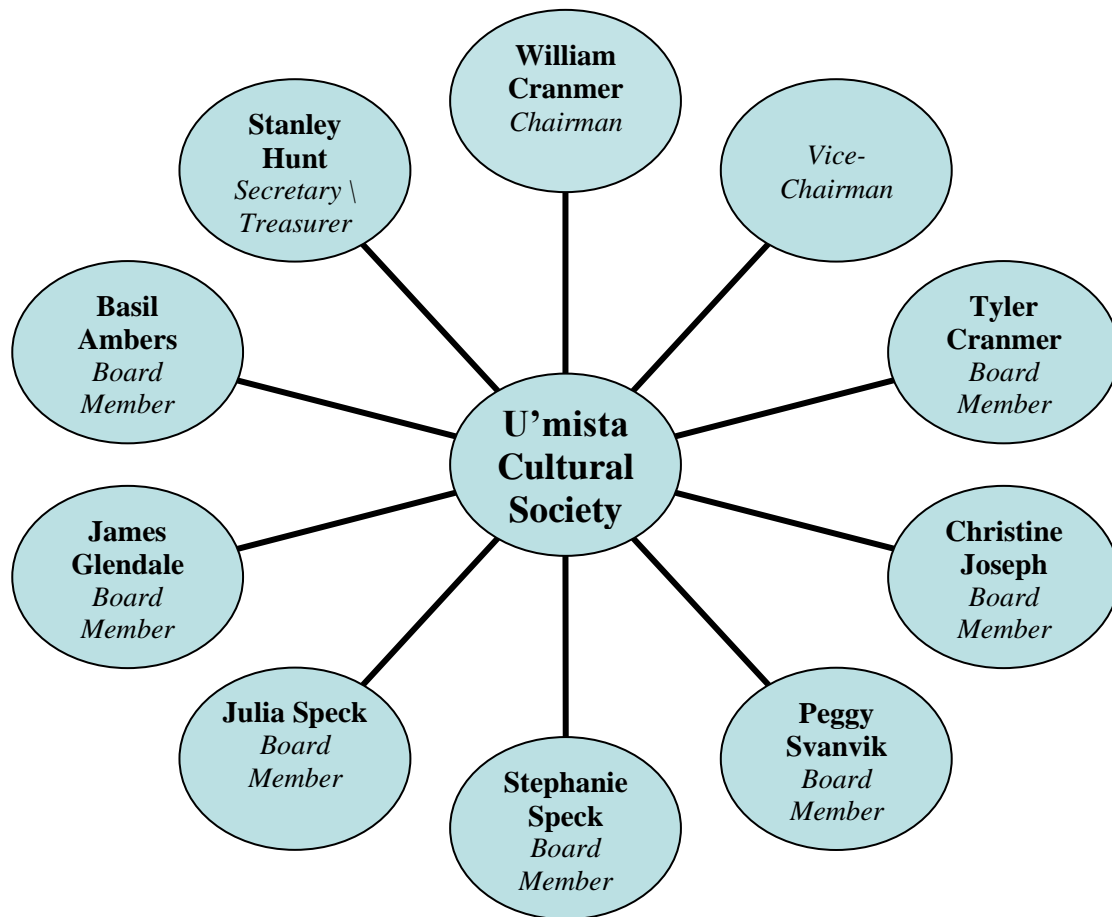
U'mista Cultural Society

William Cranmer
*Chairman*

*Vice-Chairman*

Tyler Cranmer
*Board Member*

Christine Joseph
*Board Member*

Peggy Svanvik
*Board Member*

Stephanie Speck
*Board Member*

Julia Speck
*Board Member*

James Glendale
*Board Member*

Basil Ambers
*Board Member*

Stanley Hunt
*Secretary \ Treasurer*